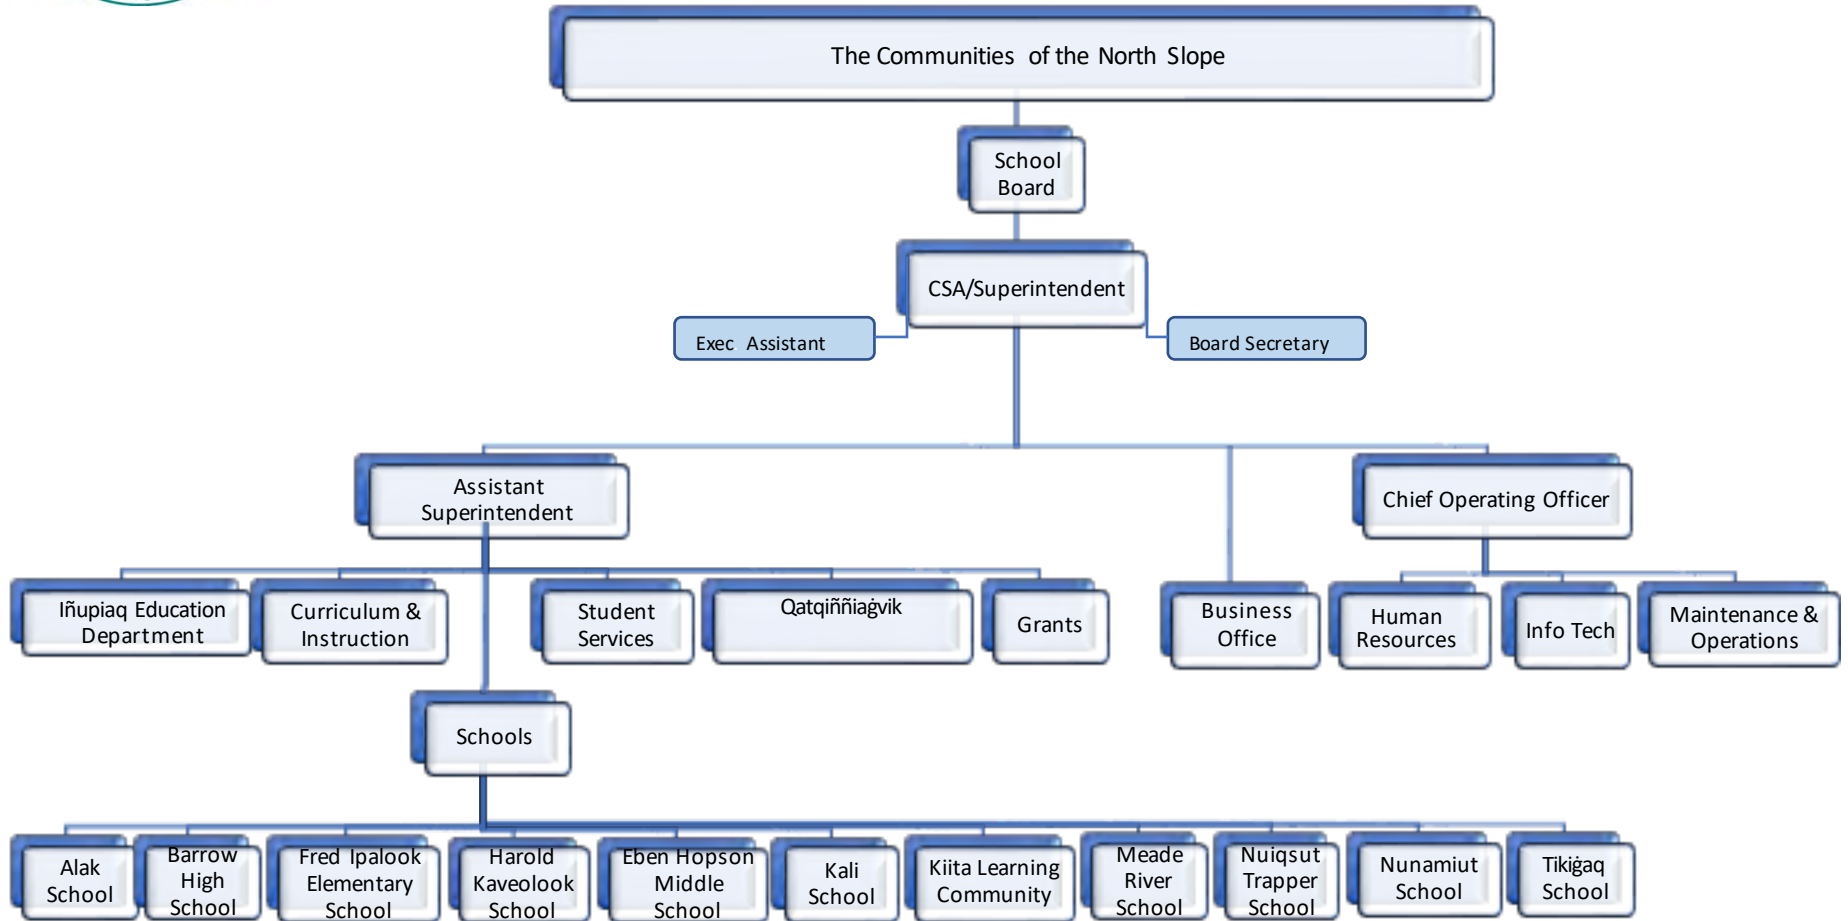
The Communities of the North Slope

School Board

CSA/Superintendent

Exec Assistant

Board Secretary

Assistant Superintendent

Chief Operating Officer

Iñupiaq Education Department

Curriculum & Instruction

Student Services

Qatqiññiaġvik

Grants

Business Office

Human Resources

Info Tech

Maintenance & Operations

Schools

Alak School

Barrow High School

Fred Ipalook Elementary School

Harold Kaveolook School

Eben Hopson Middle School

Kali School

Kiita Learning Community

Meade River School

Nuiqsut Trapper School

Nunamiut School

Tikiġaq School